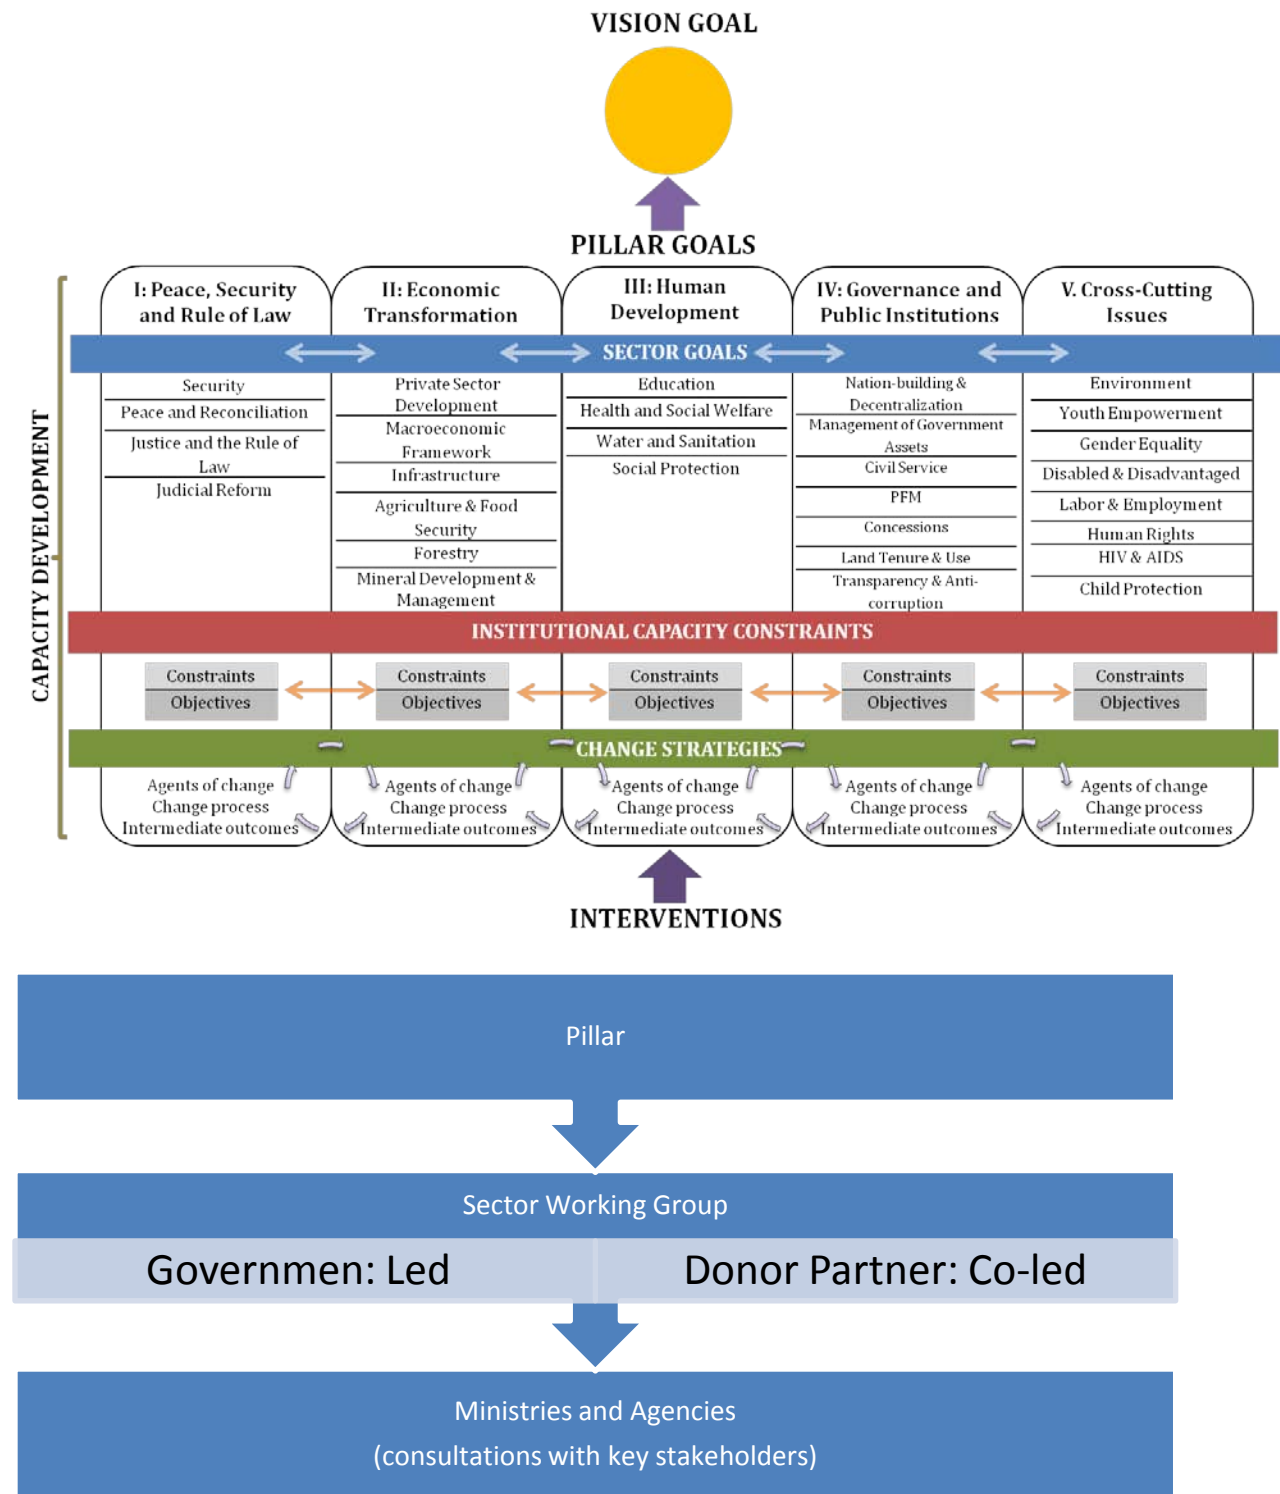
VISION GOAL

PILLAR GOALS

CAPACITY DEVELOPMENT

I: Peace, Security and Rule of Law

II: Economic Transformation

III: Human Development

IV: Governance and Public Institutions

V. Cross-Cutting Issues

SECTOR GOALS

Security
Peace and Reconciliation
Justice and the Rule of Law
Judicial Reform

Private Sector Development
Macroeconomic Framework
Infrastructure
Agriculture & Food Security
Forestry
Mineral Development & Management

Education
Health and Social Welfare
Water and Sanitation
Social Protection

Nation-building & Decentralization
Management of Government Assets
Civil Service
PFM
Concessions
Land Tenure & Use
Transparency & Anti-corruption

Environment
Youth Empowerment
Gender Equality
Disabled & Disadvantaged
Labor & Employment
Human Rights
HIV & AIDS
Child Protection

INSTITUTIONAL CAPACITY CONSTRAINTS

| Constraints | Constraints | Constraints | Constraints | Constraints |
|---|---|---|---|---|
| Objectives | Objectives | Objectives | Objectives | Objectives |

CHANGE STRATEGIES

Agents of change
Change process
Intermediate outcomes

Agents of change
Change process
Intermediate outcomes

Agents of change
Change process
Intermediate outcomes

Agents of change
Change process
Intermediate outcomes

Agents of change
Change process
Intermediate outcomes

INTERVENTIONS

Pillar

Sector Working Group

Governmen: Led

Donor Partner: Co-led

Ministries and Agencies
(consultations with key stakeholders)